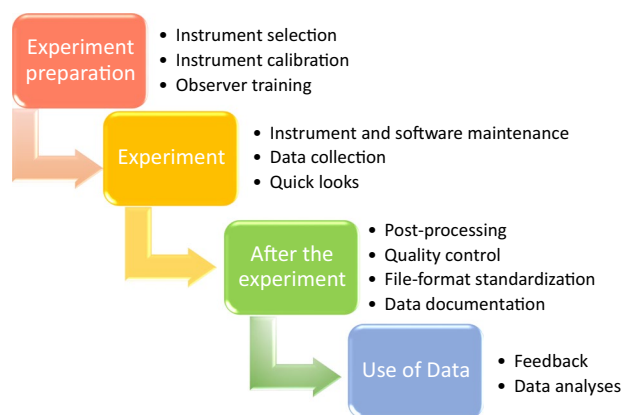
Experiment preparation

- Instrument selection
- Instrument calibration
- Observer training

Experiment

- Instrument and software maintenance
- Data collection
- Quick looks

After the experiment

- Post-processing
- Quality control
- File-format standardization
- Data documentation

Use of Data

- Feedback
- Data analyses